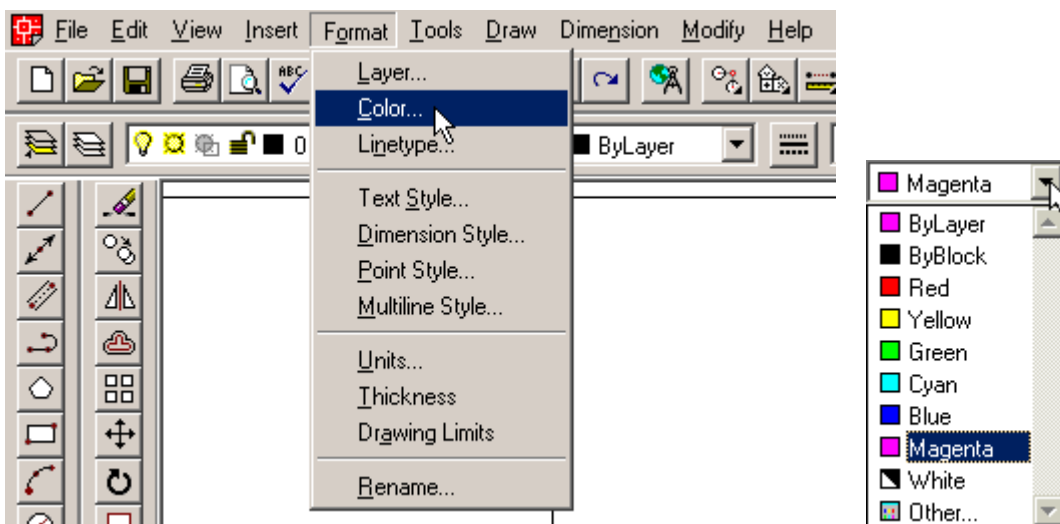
File Edit View Insert Format Tools Draw Dimension Modify Help

Layer...
Color...
Linetype...
Text Style...
Dimension Style...
Point Style...
Multiline Style...
Units...
Thickness
Drawing Limits
Rename...

0

ByLayer

Magenta

ByLayer
ByBlock
Red
Yellow
Green
Cyan
Blue
Magenta
White
Other...